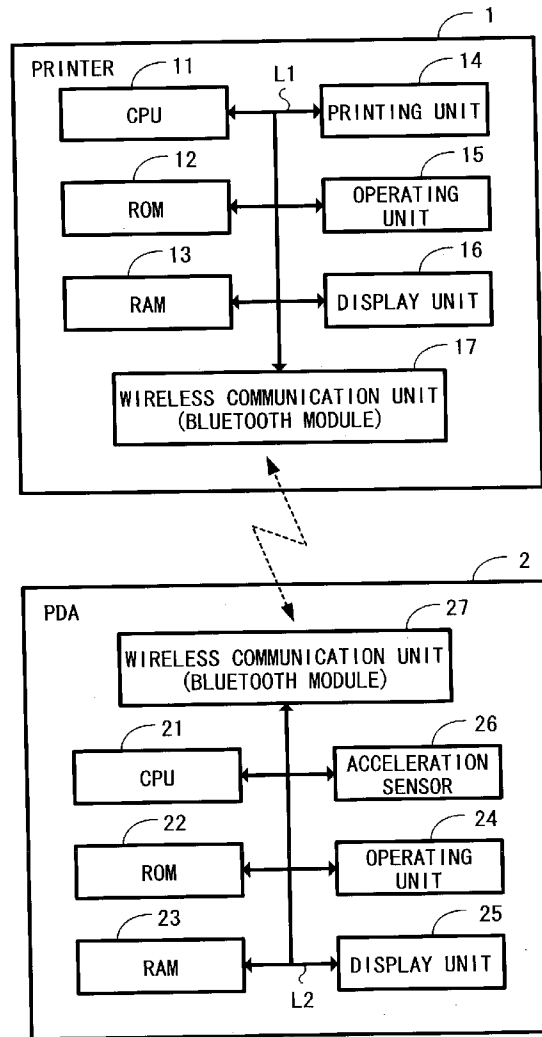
1

PRINTER

11

CPU

L1

14

PRINTING UNIT

12

ROM

15

OPERATING UNIT

13

RAM

16

DISPLAY UNIT

17

WIRELESS COMMUNICATION UNIT (BLUETOOTH MODULE)

2

PDA

27

WIRELESS COMMUNICATION UNIT (BLUETOOTH MODULE)

21

CPU

26

ACCELERATION SENSOR

22

ROM

24

OPERATING UNIT

23

RAM

25

DISPLAY UNIT

L2